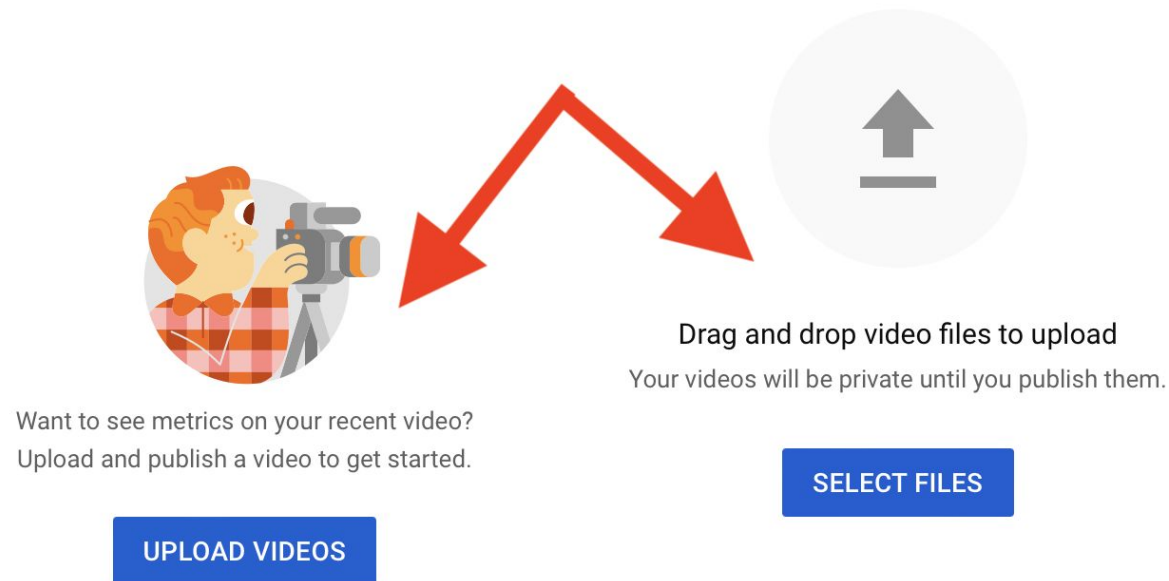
Want to see metrics on your recent video? Upload and publish a video to get started.

UPLOAD VIDEOS

Drag and drop video files to upload

Your videos will be private until you publish them.

SELECT FILES